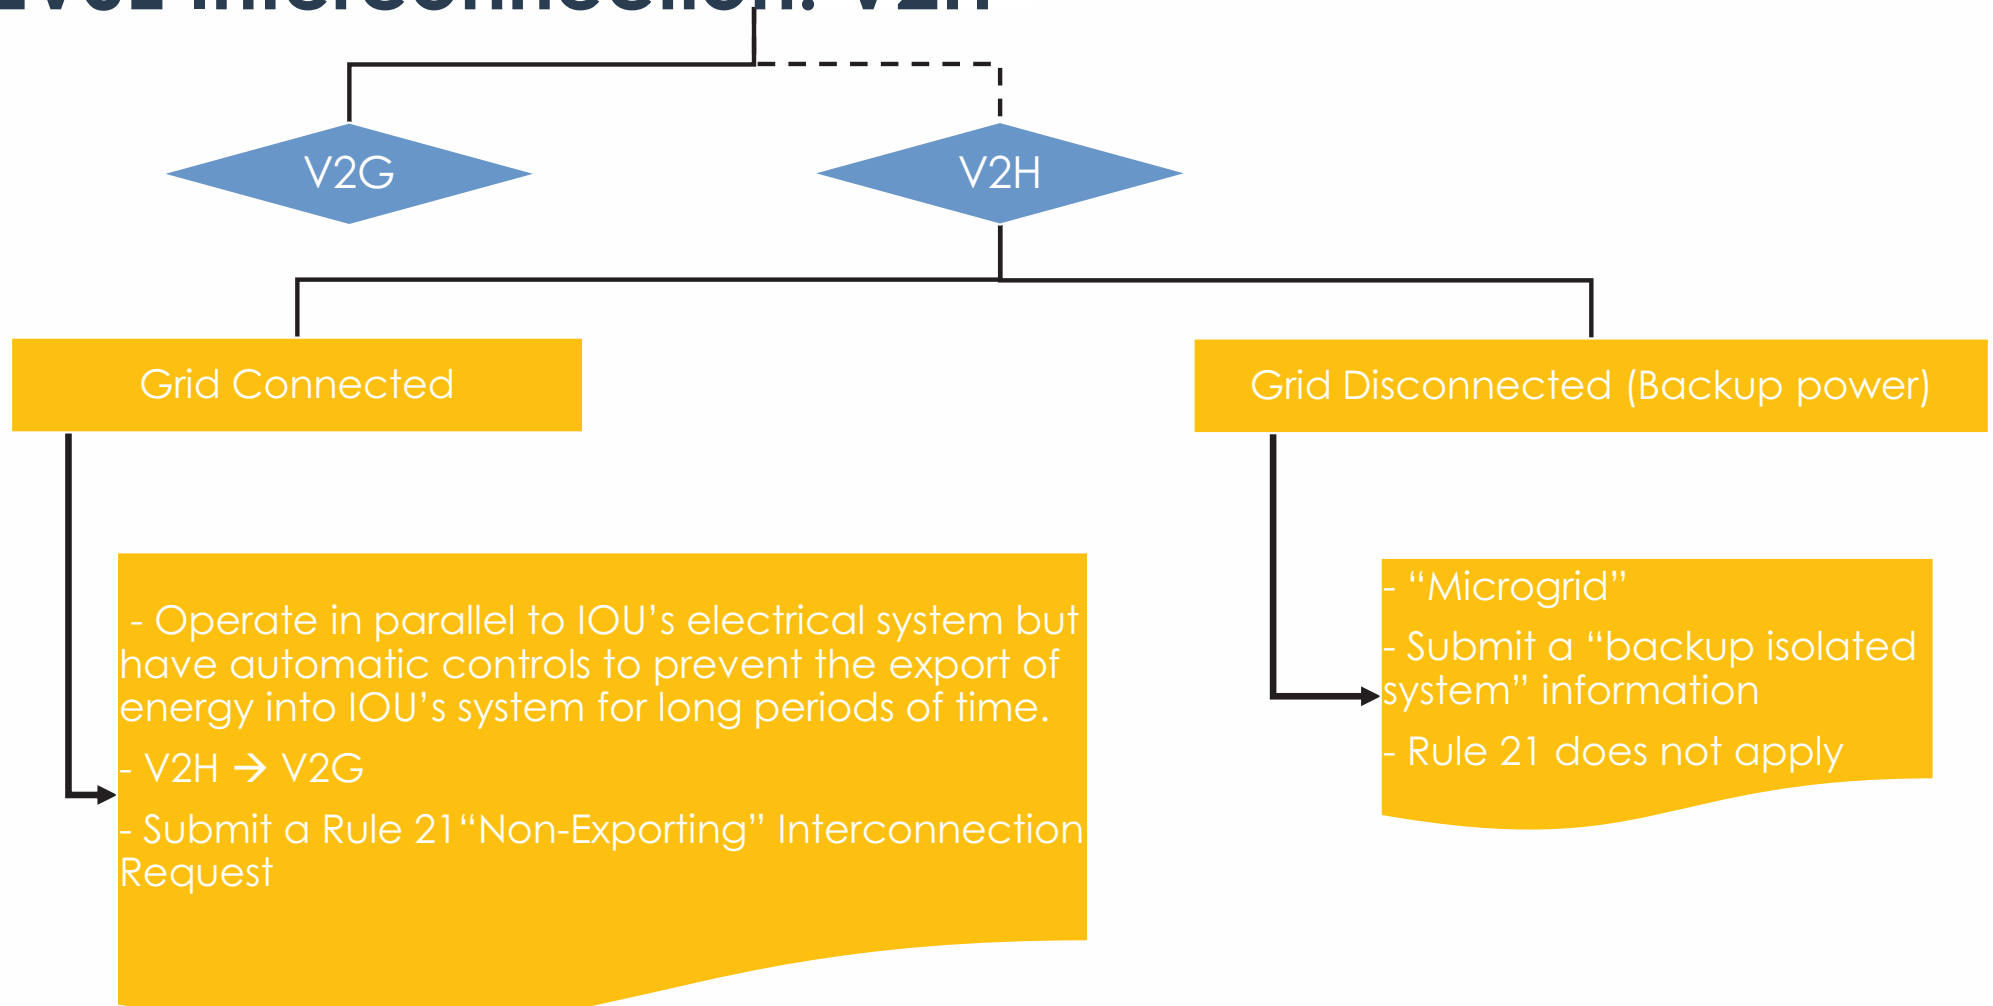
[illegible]

V2G

V2H

Grid Connected

Grid Disconnected (Backup power)

- Operate in parallel to IOU's electrical system but have automatic controls to prevent the export of energy into IOU's system for long periods of time.

- V2H → V2G

- Submit a Rule 21"Non-Exporting" Interconnection Request

- "Microgrid"

- Submit a "backup isolated system" information

- Rule 21 does not apply